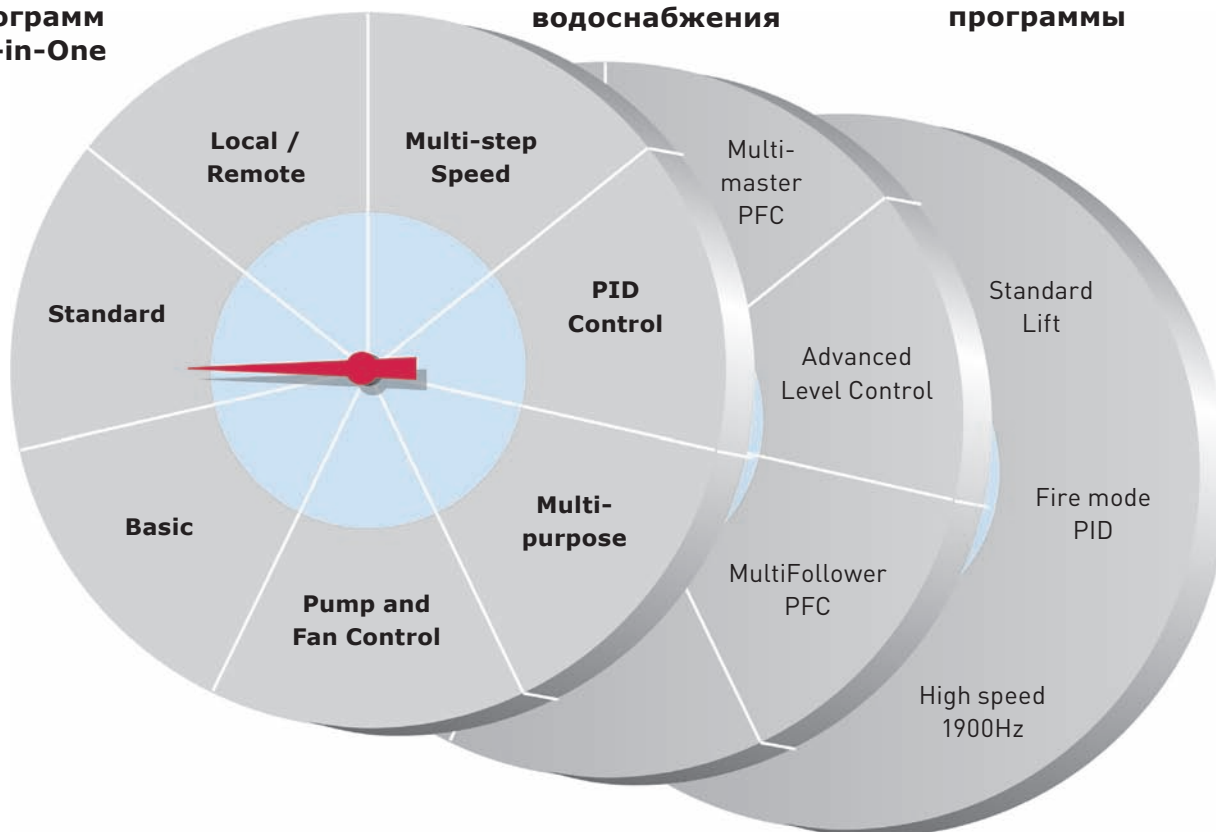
ограмм
-in-One

водоснабжения

программы

Local / Remote

Multi-step Speed

Standard

PID Control

Basic

Multi-purpose

Pump and Fan Control

Multi-master PFC

Advanced Level Control

MultiFollower PFC

Standard Lift

Fire mode PID

High speed 1900Hz